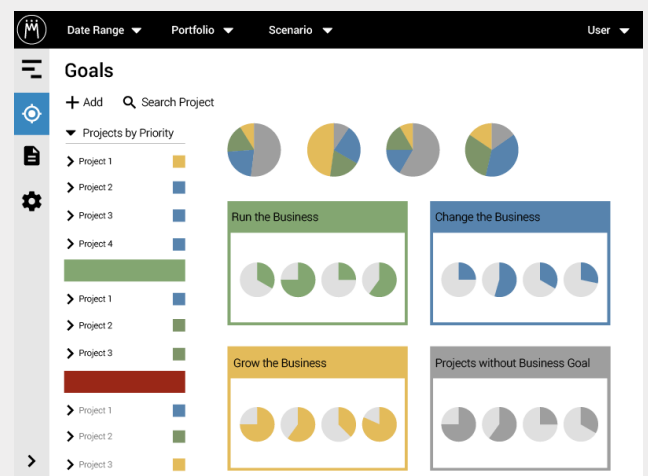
Date Range ▼ Portfolio ▼ Scenario ▼ User ▼

Goals

+ Add Search Project

▼ Projects by Priority

> Project 1
> Project 2
> Project 3
> Project 4

> Project 1
> Project 2
> Project 3

> Project 1
> Project 2
> Project 3

Run the Business

Change the Business

Grow the Business

Projects without Business Goal